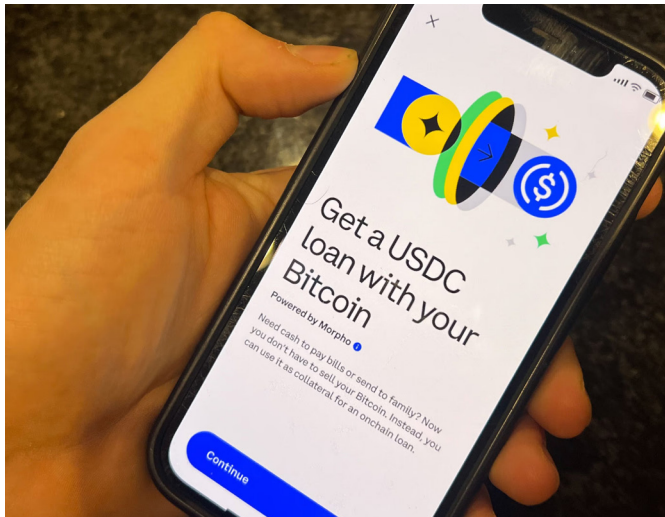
×

Get a USDC loan with your Bitcoin

Powered by Morpho

Need cash to pay bills or send to family? Now you don't have to sell your Bitcoin. Instead, you can use it as collateral for an onchain loan.

Continue